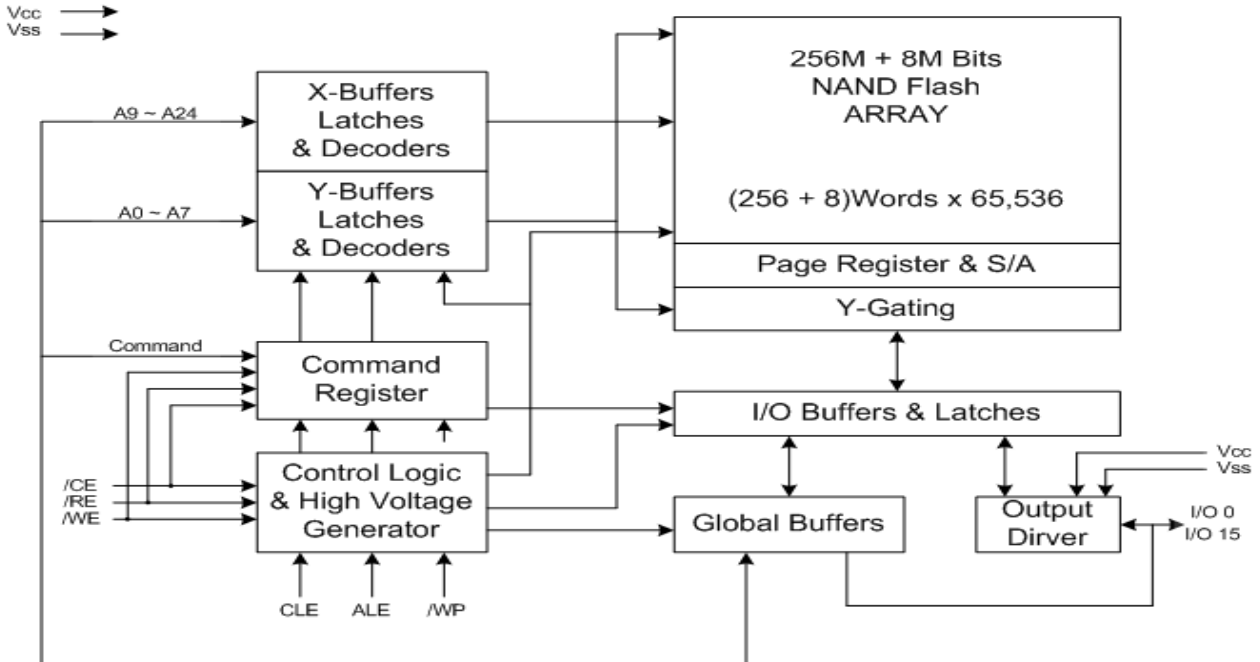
Vcc
Vss

A9 ~ A24

X-Buffers Latches & Decoders

A0 ~ A7

Y-Buffers Latches & Decoders

256M + 8M Bits NAND Flash ARRAY

(256 + 8)Words x 65,536

Page Register & S/A

Y-Gating

Command

Command Register

I/O Buffers & Latches

/CE
/RE
/WE

Control Logic & High Voltage Generator

Global Buffers

Vcc
Vss

Output Dirver

I/O 0
I/O 15

CLE ALE /WP